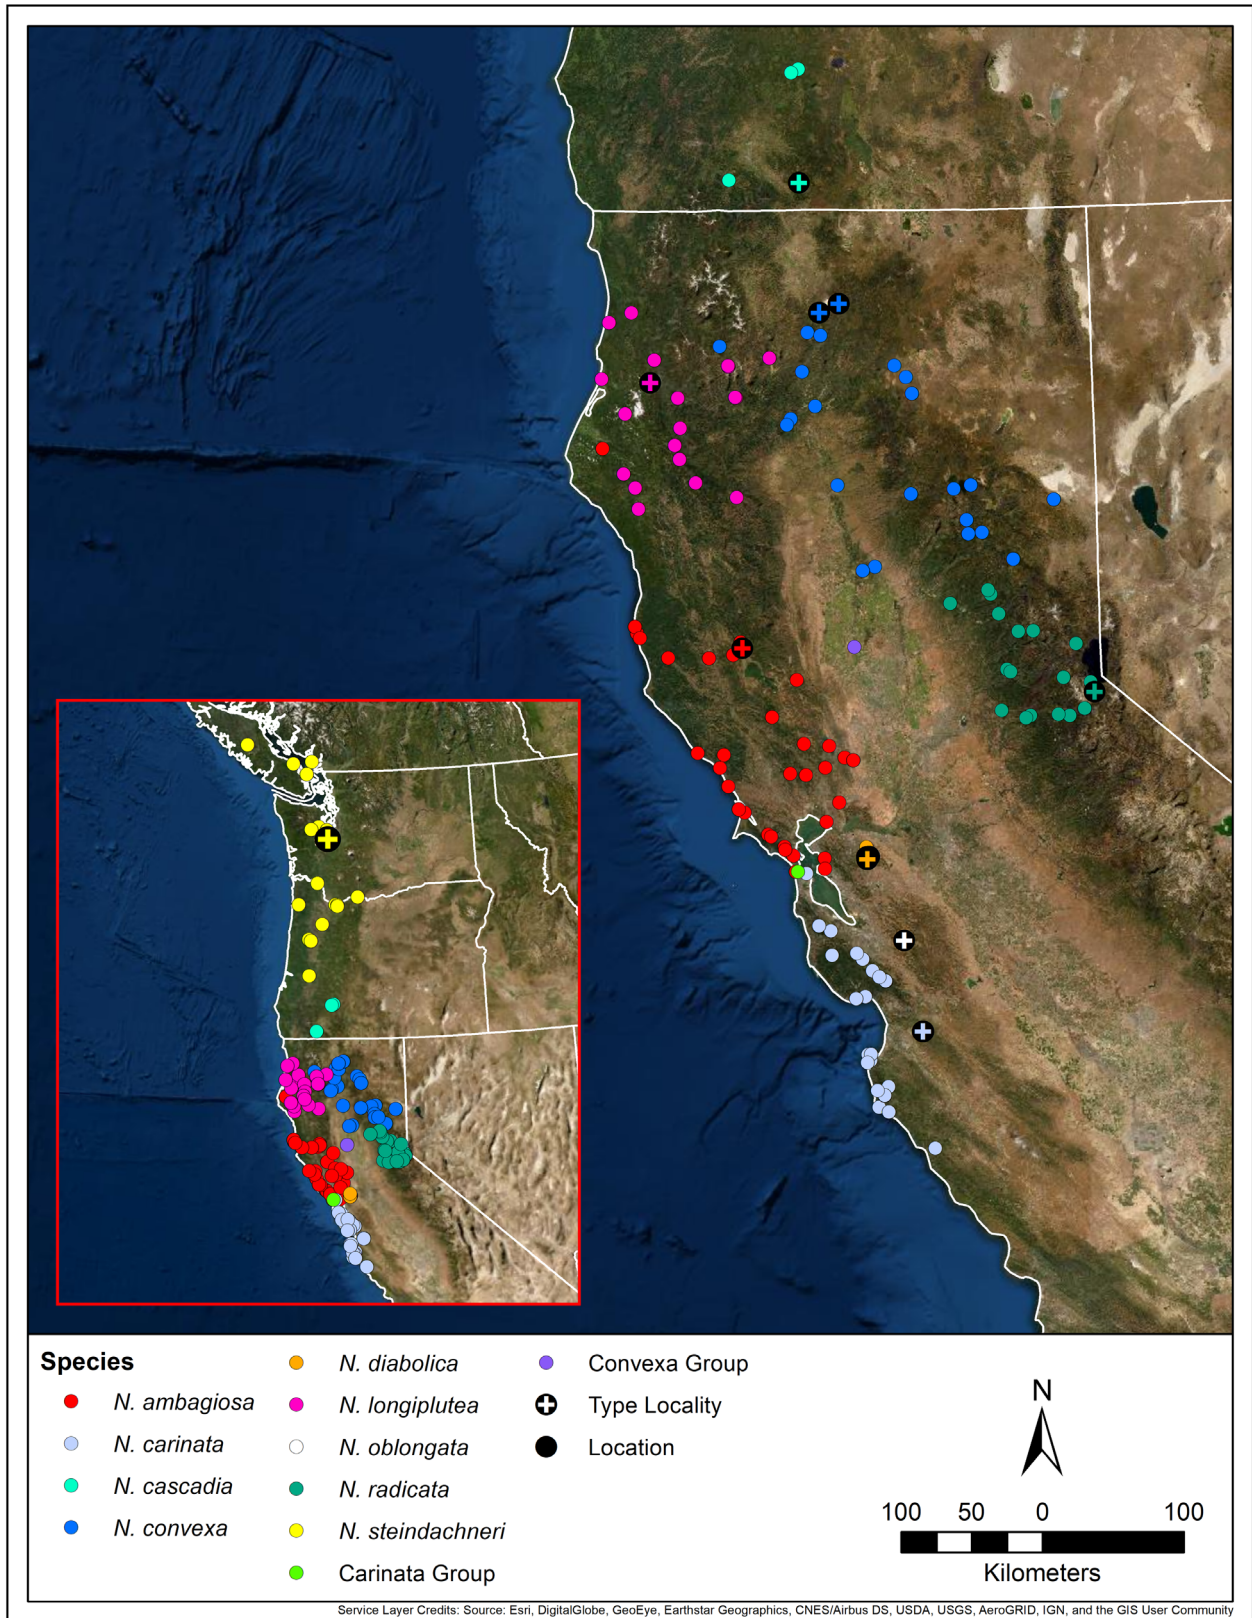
Species

N. ambagiosa
N. carinata
N. cascadia
N. convexa

N. diabolica
N. longiplutea
N. oblongata
N. radicata
N. steindachneri
Carinata Group

Convexa Group
Type Locality
Location

N

100 50 0 100
Kilometers

Service Layer Credits: Source: Esri, DigitalGlobe, GeoEye, Earthstar Geographics, CNES/Airbus DS, USDA, USGS, AeroGRID, IGN, and the GIS User Community